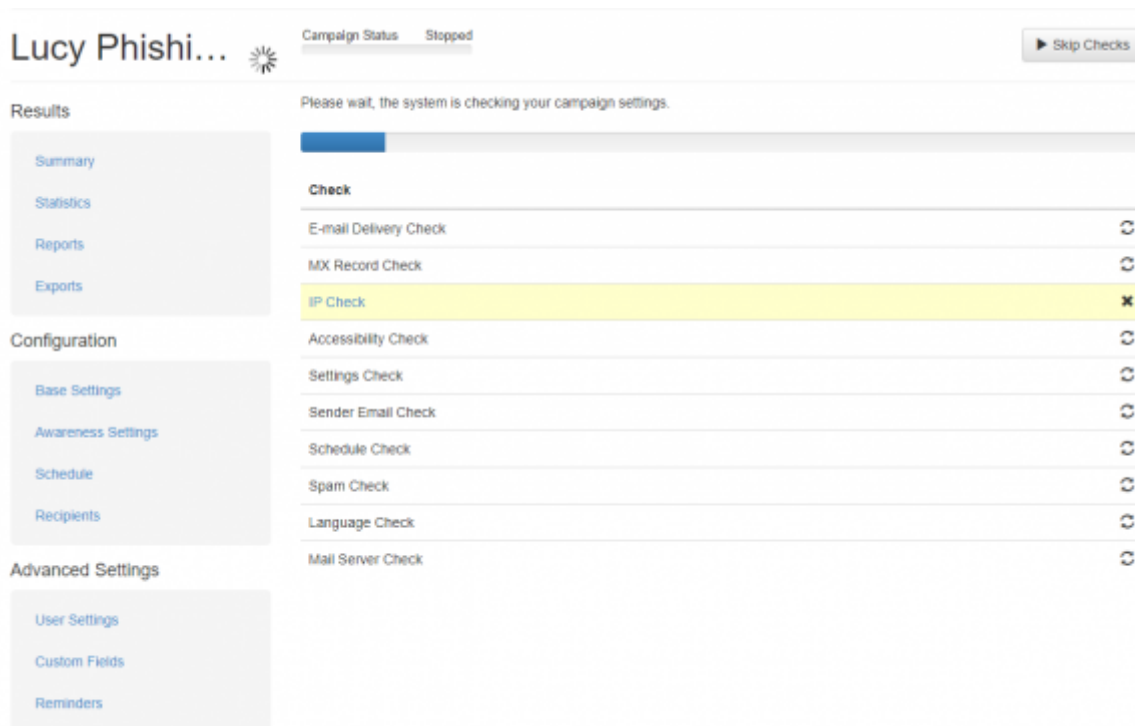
Lucy Phishi...

Results

Summary

Statistics

Reports

Exports

Configuration

Base Settings

Awareness Settings

Schedule

Recipients

Advanced Settings

User Settings

Custom Fields

Reminders

Campaign Status Stopped

▶ Skip Checks

Please wait, the system is checking your campaign settings.

| Check |
|---|
| E-mail Delivery Check |
| MX Record Check |
| IP Check |
| Accessibility Check |
| Settings Check |
| Sender Email Check |
| Schedule Check |
| Spam Check |
| Language Check |
| Mail Server Check |